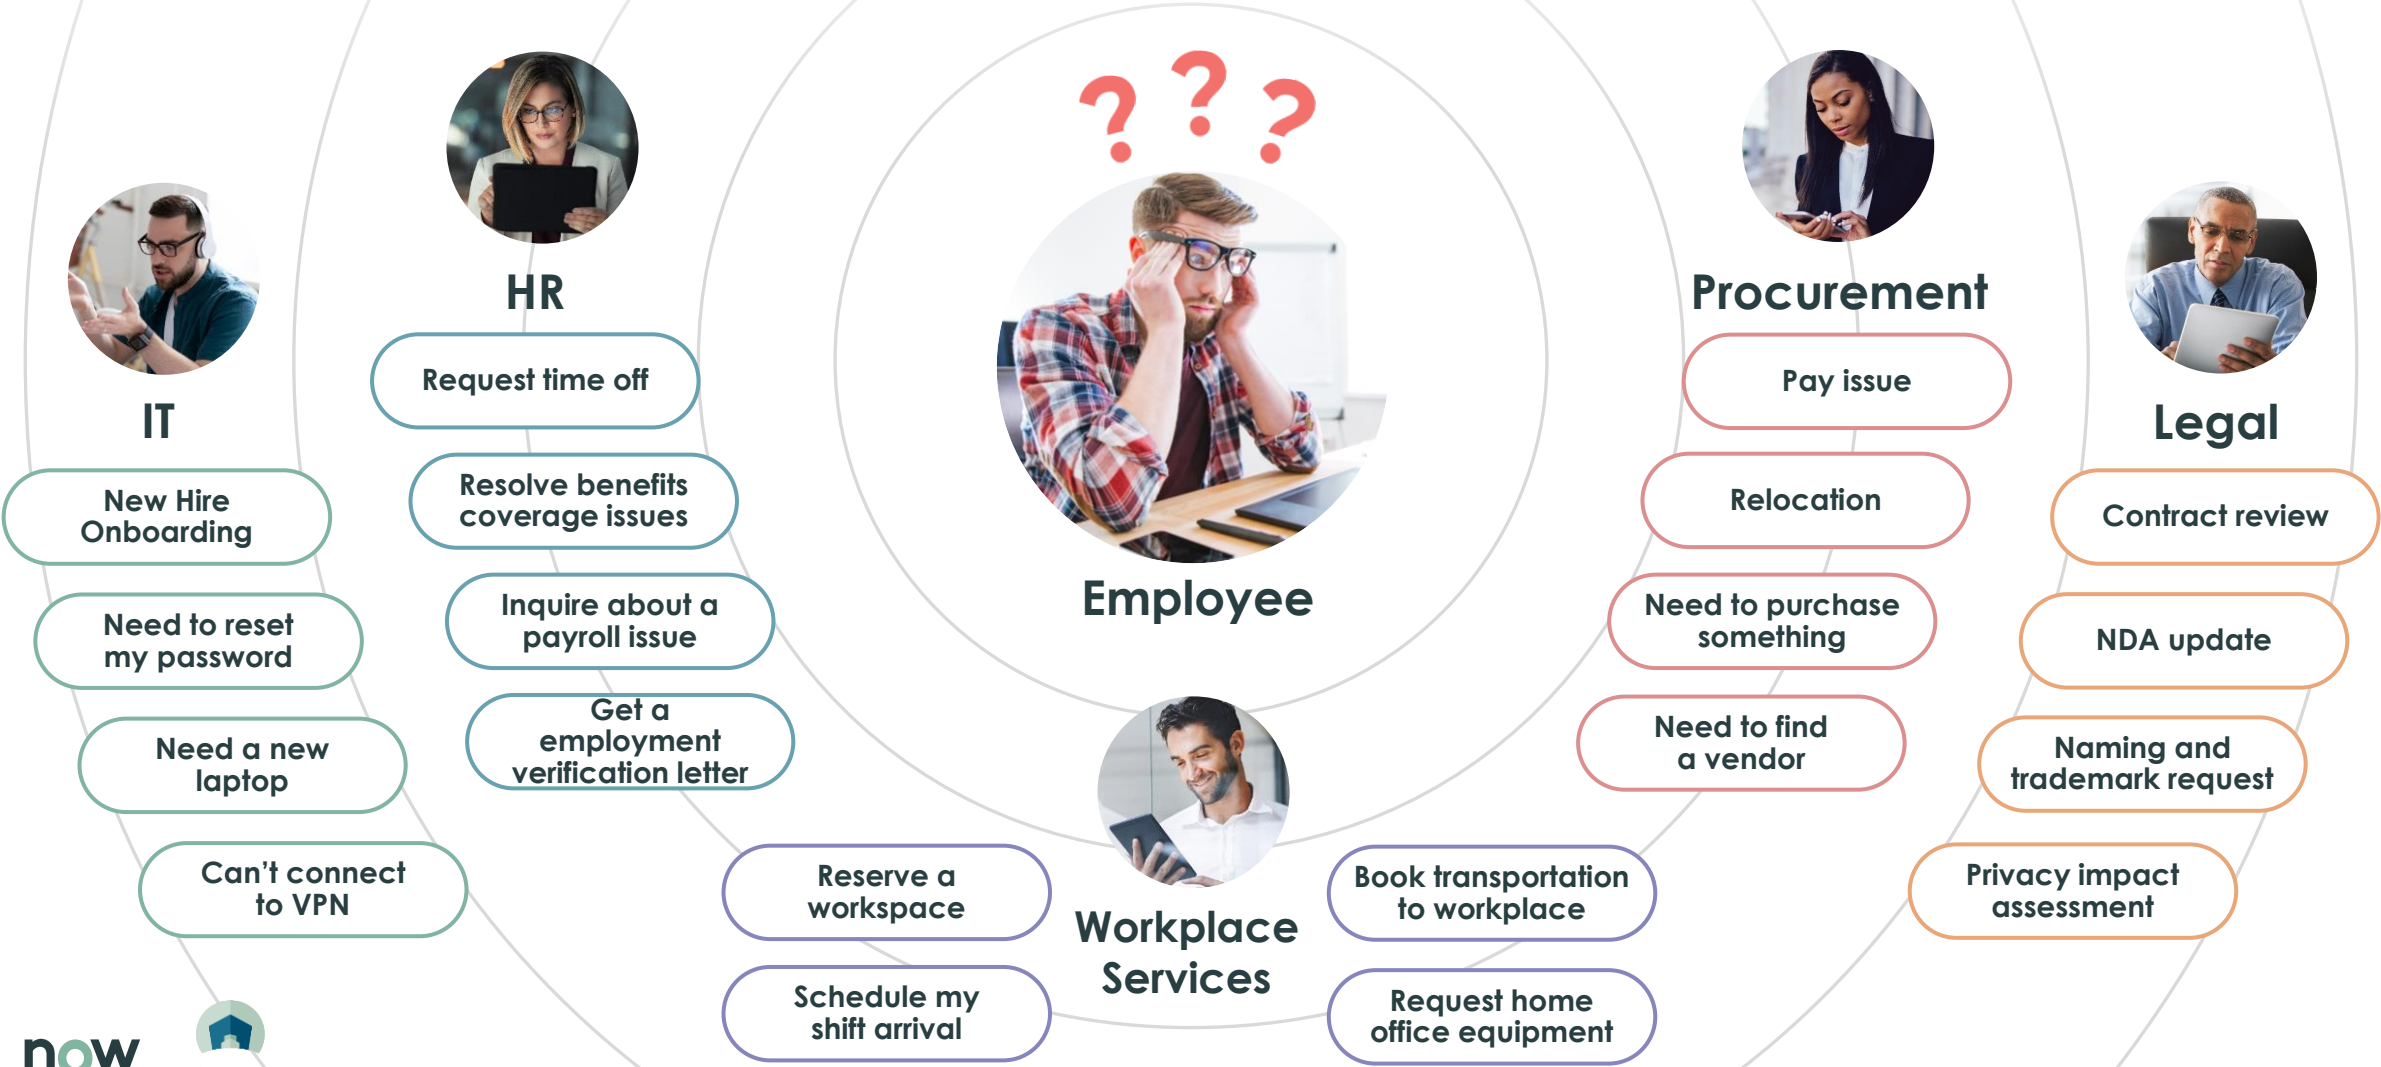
IT

New Hire Onboarding

Need to reset my password

Need a new laptop

Can't connect to VPN

HR

Request time off

Resolve benefits coverage issues

Inquire about a payroll issue

Get a employment verification letter

? ? ?

Employee

Workplace Services

Reserve a workspace

Schedule my shift arrival

Book transportation to workplace

Request home office equipment

Procurement

Pay issue

Relocation

Need to purchase something

Need to find a vendor

Legal

Contract review

NDA update

Naming and trademark request

Privacy impact assessment

now